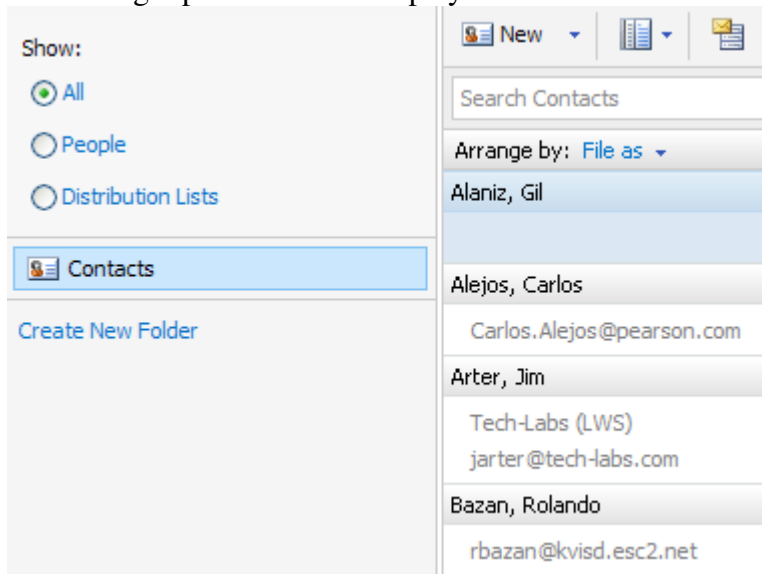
Show:

All

People

Distribution Lists

Contacts

Create New Folder

New

Search Contacts

Arrange by: File as

Alaniz, Gil

Alejos, Carlos

Carlos.Alejos@pearson.com

Arter, Jim

Tech-Labs (LWS)

jarter@tech-labs.com

Bazan, Rolando

rbazan@kvisd.esc2.net